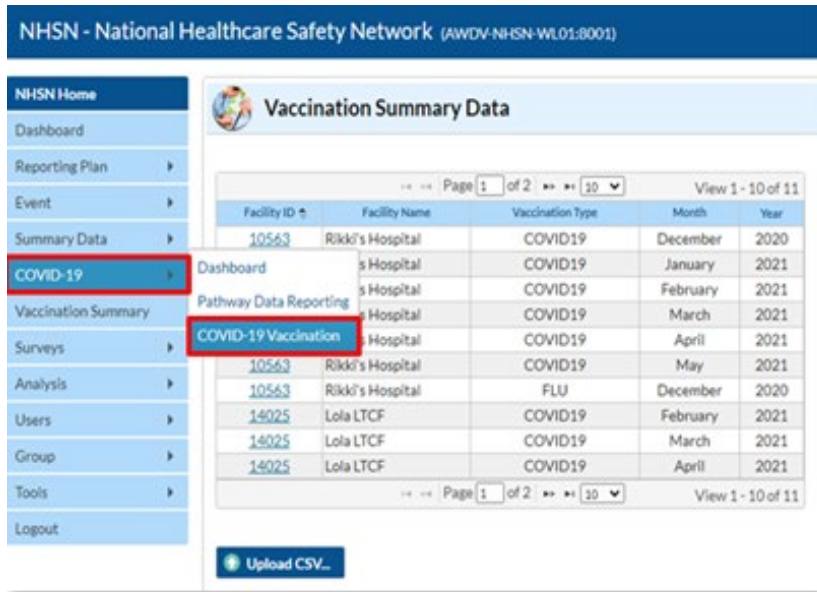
NHSN - National Healthcare Safety Network (AWDV-NHSN-WL01:8001)

NHSN Home
Dashboard
Reporting Plan
Event
Summary Data
COVID-19
Vaccination Summary
Surveys
Analysis
Users
Group
Tools
Logout

Dashboard
Pathway Data Reporting
COVID-19 Vaccination

Vaccination Summary Data

Page 1 of 2 10 View 1 - 10 of 11

| Facility ID | Facility Name | Vaccination Type | Month | Year |
|---|---|---|---|---|
| 10563 | Rikki's Hospital | COVID19 | December | 2020 |
| | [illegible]s Hospital | COVID19 | January | 2021 |
| | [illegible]s Hospital | COVID19 | February | 2021 |
| | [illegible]s Hospital | COVID19 | March | 2021 |
| | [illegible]s Hospital | COVID19 | April | 2021 |
| 10563 | Rikki's Hospital | COVID19 | May | 2021 |
| 10563 | Rikki's Hospital | FLU | December | 2020 |
| 14025 | Lola LTCF | COVID19 | February | 2021 |
| 14025 | Lola LTCF | COVID19 | March | 2021 |
| 14025 | Lola LTCF | COVID19 | April | 2021 |

Page 1 of 2 10 View 1 - 10 of 11

Upload CSV...